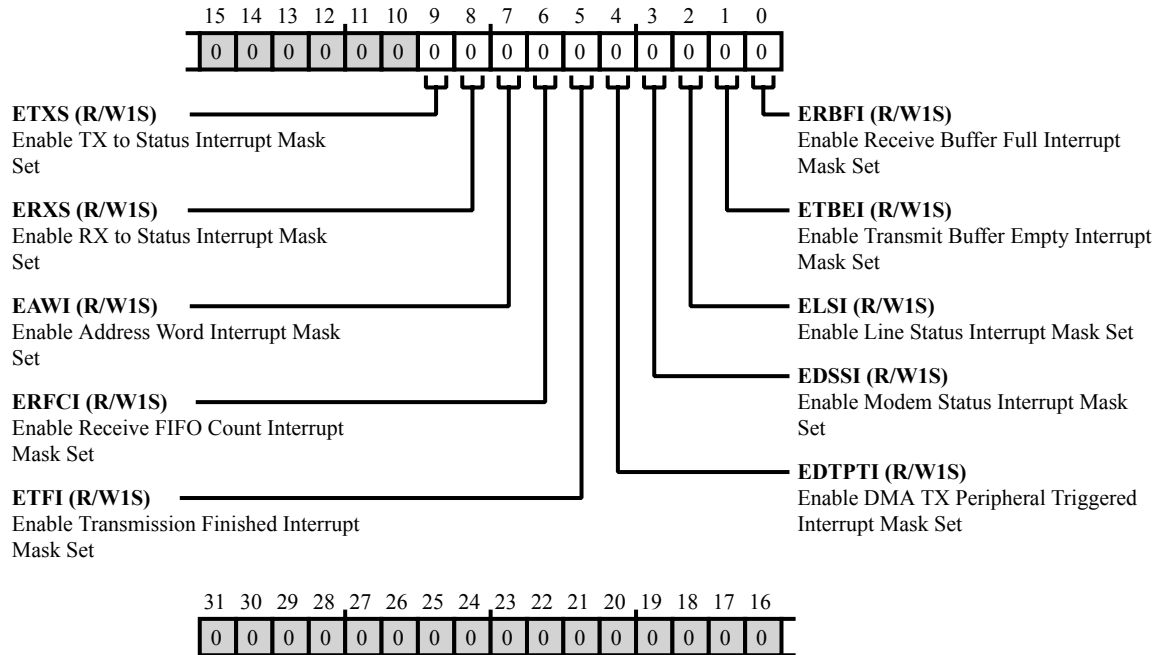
15 14 13 12 11 10 9 8 7 6 5 4 3 2 1 0

| 0 | 0 | 0 | 0 | 0 | 0 | 0 | 0 | 0 | 0 | 0 | 0 | 0 | 0 | 0 | 0 |
|---|---|---|---|---|---|---|---|---|---|---|---|---|---|---|---|

**ETXS (R/W1S)**
Enable TX to Status Interrupt Mask Set

**ERXS (R/W1S)**
Enable RX to Status Interrupt Mask Set

**EAWI (R/W1S)**
Enable Address Word Interrupt Mask Set

**ERFCI (R/W1S)**
Enable Receive FIFO Count Interrupt Mask Set

**ETFI (R/W1S)**
Enable Transmission Finished Interrupt Mask Set

**ERBFI (R/W1S)**
Enable Receive Buffer Full Interrupt Mask Set

**ETBEI (R/W1S)**
Enable Transmit Buffer Empty Interrupt Mask Set

**ELSI (R/W1S)**
Enable Line Status Interrupt Mask Set

**EDSSI (R/W1S)**
Enable Modem Status Interrupt Mask Set

**EDTPTI (R/W1S)**
Enable DMA TX Peripheral Triggered Interrupt Mask Set

31 30 29 28 27 26 25 24 23 22 21 20 19 18 17 16

| 0 | 0 | 0 | 0 | 0 | 0 | 0 | 0 | 0 | 0 | 0 | 0 | 0 | 0 | 0 | 0 |
|---|---|---|---|---|---|---|---|---|---|---|---|---|---|---|---|